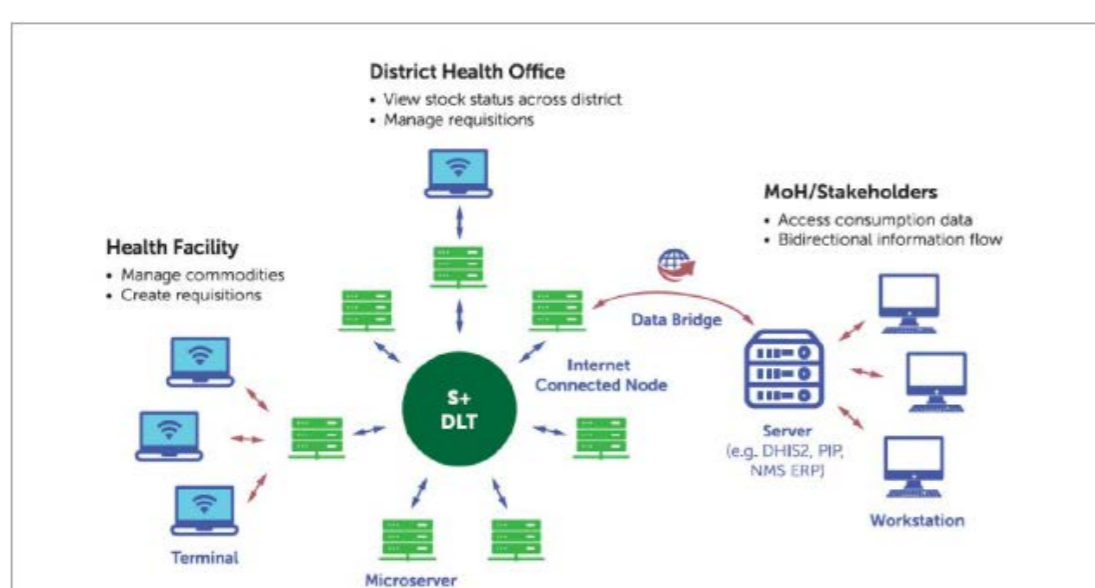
District Health Office
• View stock status across district
• Manage requisitions

MoH/Stakeholders
• Access consumption data
• Bidirectional information flow

Health Facility
• Manage commodities
• Create requisitions

Data Bridge

Internet Connected Node

S+ DLT

Server (e.g. DHIS2, PIP, NMS ERP)

Workstation

Terminal

Microserver